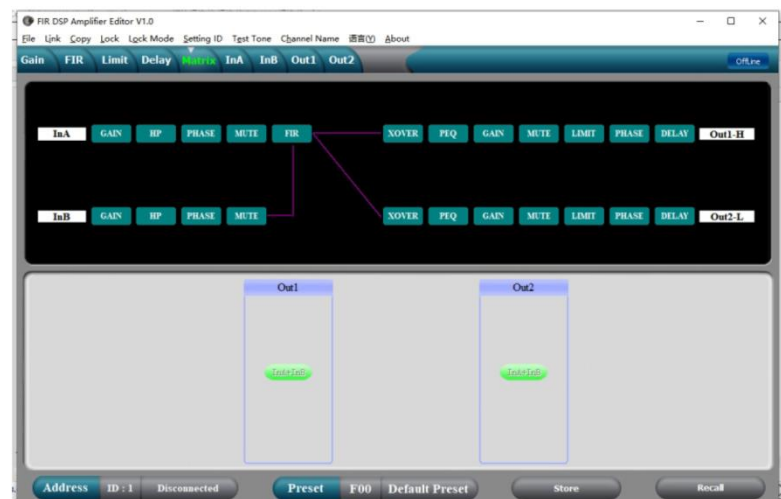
FIR DSP Amplifier Editor V1.0

File Link Copy Lock Lock Mode Setting ID Test Tone Channel Name 语言(Y) About

Gain FIR Limit Delay Matrix InA InB Out1 Out2

OffLine

InA GAIN HP PHASE MUTE FIR

XOVER PEQ GAIN MUTE LIMIT PHASE DELAY Out1-H

InB GAIN HP PHASE MUTE

XOVER PEQ GAIN MUTE LIMIT PHASE DELAY Out2-L

Out1

InA+InB

Out2

InA+InB

Address ID : 1 Disconnected Preset F00 Default Preset Store Recall